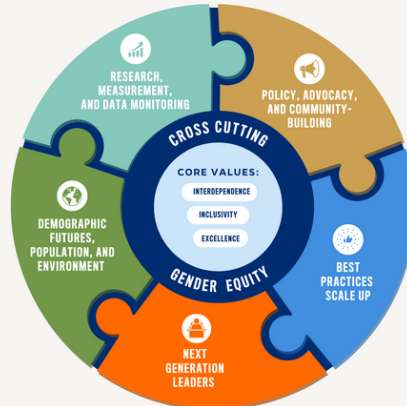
RESEARCH, MEASUREMENT, AND DATA MONITORING

POLICY, ADVOCACY, AND COMMUNITY-BUILDING

CROSS CUTTING

CORE VALUES:

INTERDEPENDENCE

INCLUSIVITY

EXCELLENCE

GENDER EQUITY

DEMOGRAPHIC FUTURES, POPULATION, AND ENVIRONMENT

BEST PRACTICES SCALE UP

NEXT GENERATION LEADERS